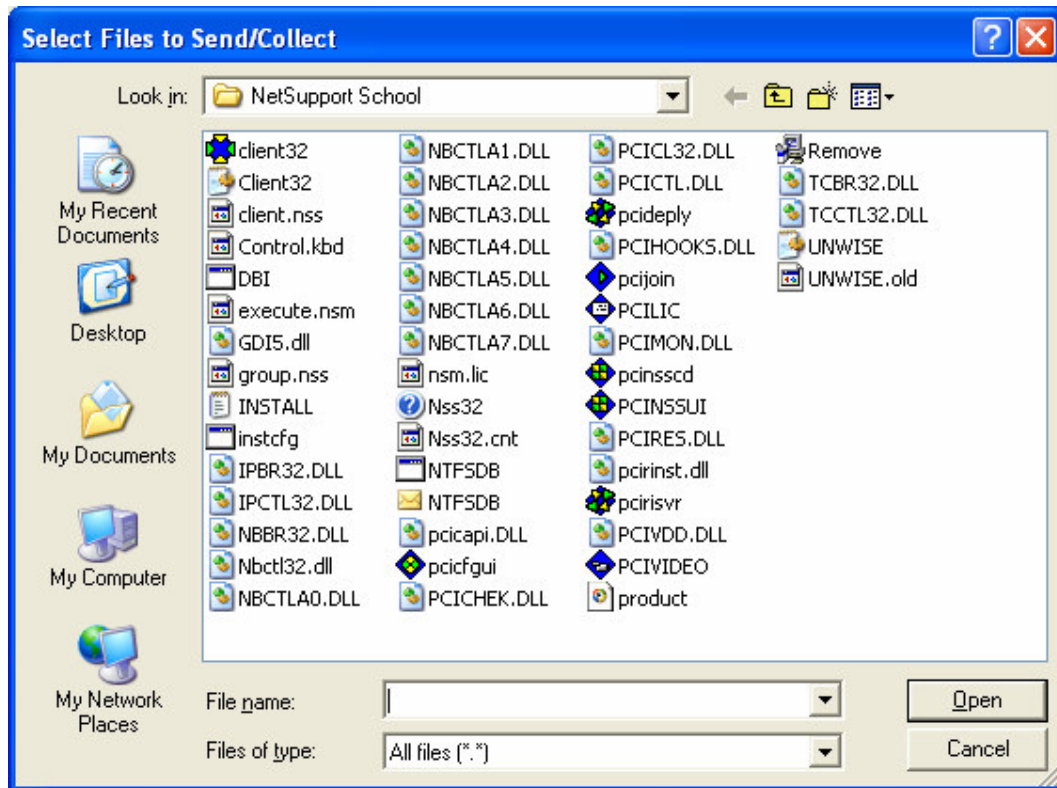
Select Files to Send/Collect

Look in: NetSupport School

My Recent Documents
Desktop
My Documents
My Computer
My Network Places

client32
Client32
client.nss
Control.kbd
DBI
execute.nsm
GDI5.dll
group.nss
INSTALL
instcfg
IPBR32.DLL
IPCTL32.DLL
NBBR32.DLL
Nbctl32.dll
NBCTLA0.DLL

NBCTLA1.DLL
NBCTLA2.DLL
NBCTLA3.DLL
NBCTLA4.DLL
NBCTLA5.DLL
NBCTLA6.DLL
NBCTLA7.DLL
nsm.lic
Nss32
Nss32.cnt
NTFSDB
NTFSDB
pcicapi.DLL
pcicfgui
PCICHEK.DLL

PCICL32.DLL
PCICTL.DLL
pcideply
PCIHOOKS.DLL
pcijoin
PCILIC
PCIMON.DLL
pcinsscd
PCINSSUI
PCIRES.DLL
pcirinst.dll
pcirisvr
PCIVDD.DLL
PCIVIDEO
product

Remove
TCBR32.DLL
TCCTL32.DLL
UNWISE
UNWISE.old

File name:
Files of type: All files (*.*)

Open
Cancel